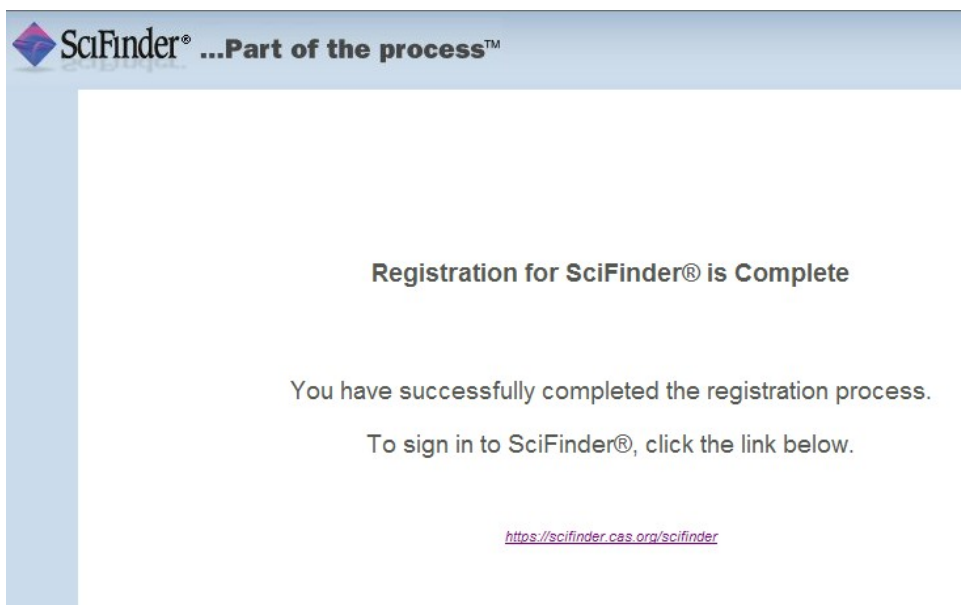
SciFinder® ...Part of the process™

Registration for SciFinder® is Complete

You have successfully completed the registration process.

To sign in to SciFinder®, click the link below.

https://scifinder.cas.org/scifinder